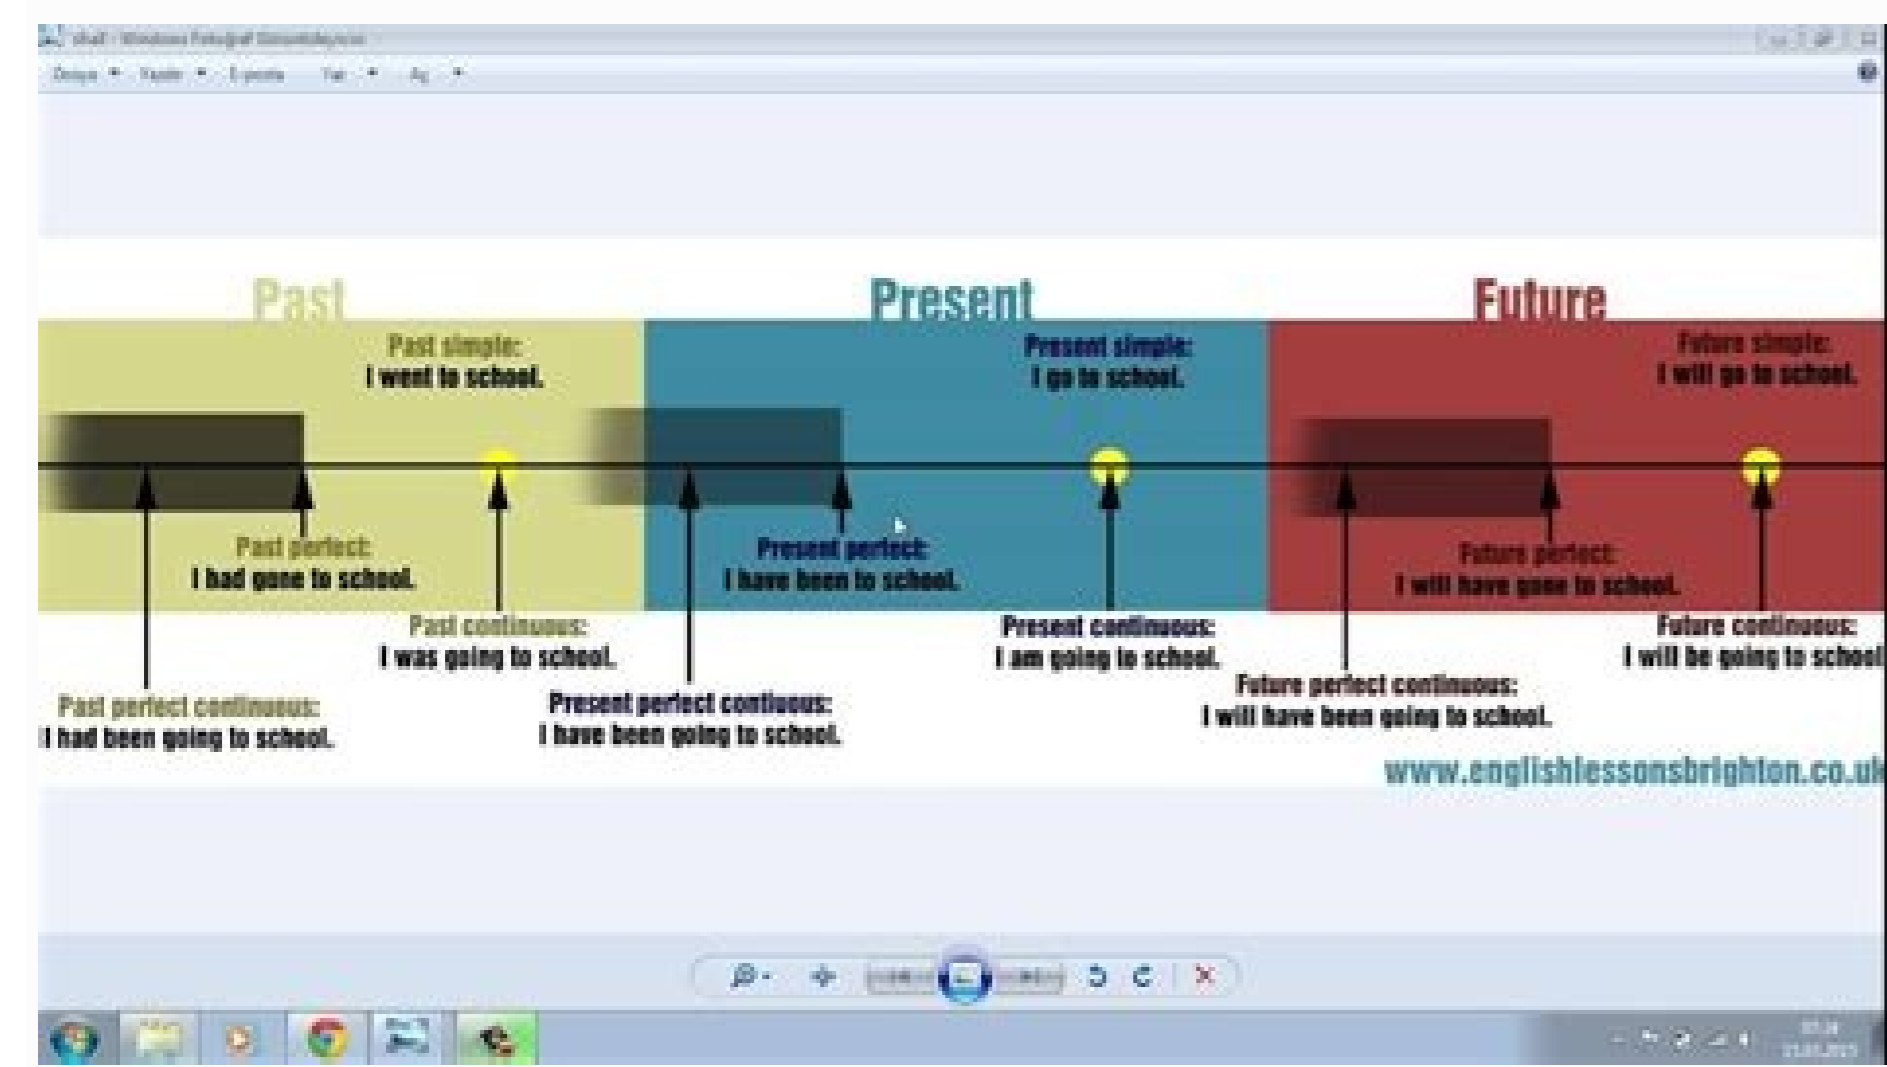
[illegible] - Windows Fotoğraf Görüntüleyicisi

Dosya Yazdır E-posta Yaz Aç

Past

Present

Future

Past simple:
I went to school.

Present simple:
I go to school.

Future simple:
I will go to school.

Past perfect:
I had gone to school.

Present perfect:
I have been to school.

Future perfect:
I will have gone to school.

Past continuous:
I was going to school.

Present continuous:
I am going to school.

Future continuous:
I will be going to school

Past perfect continuous:
I had been going to school.

Present perfect contiuous:
I have been going to school.

Future perfect continuous:
I will have been going to school.

www.englishlessonsbrighton.co.uk